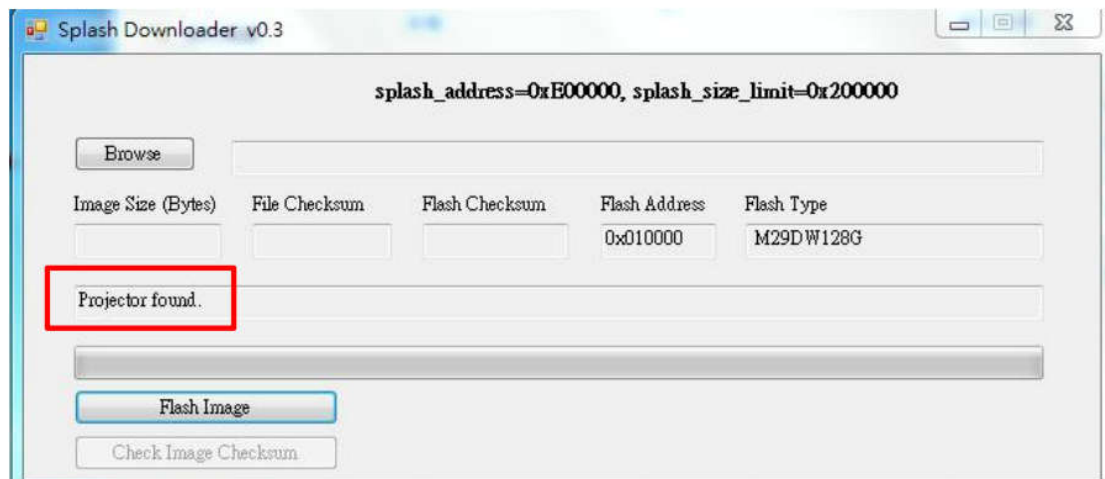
Splash Downloader v0.3

splash_address=0xE00000, splash_size_limit=0x200000

Browse

Image Size (Bytes)

File Checksum

Flash Checksum

Flash Address

Flash Type

0x010000

M29DW128G

Projector found.

Flash Image

Check Image Checksum